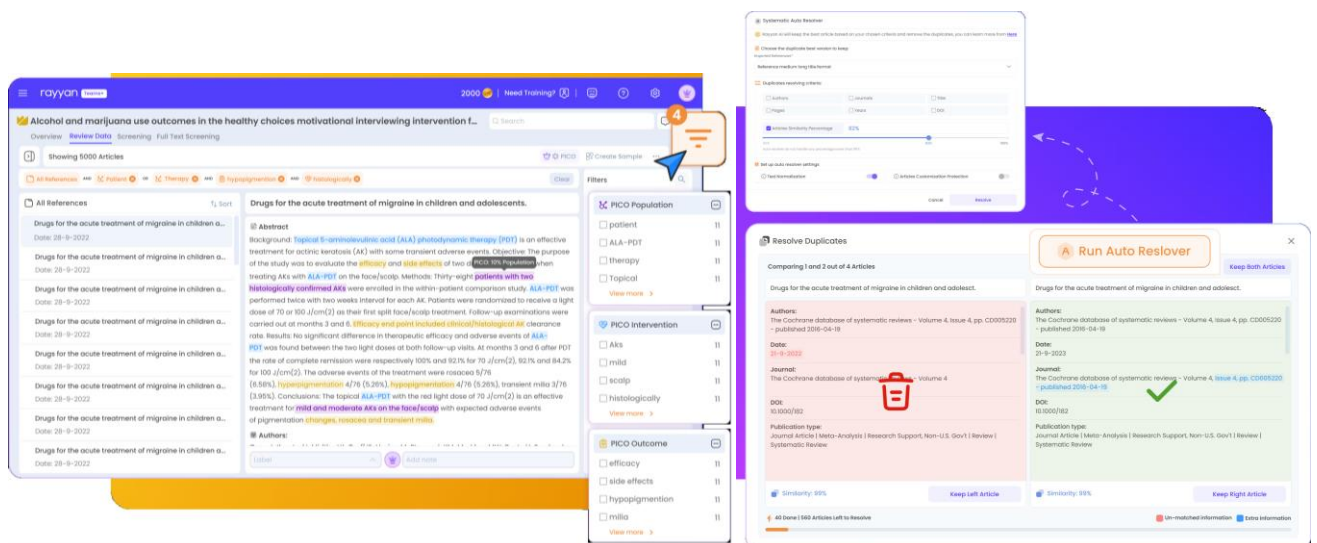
Systematic Auto Resolver

Rayyan AI will keep the best article based on your chosen criteria and remove the duplicates, you can learn more from Here

Choose the duplicate best version to keep

Reference medium long title format

Duplicates resolving criteria

Authors
Journals
Title
Pages
Years
DOI

Articles Similarity Percentage
82%

Set up auto resolver settings

Text Normalization
Articles Customization Protection

Cancel
Resolve

rayyan

2000
Need Training?

Alcohol and marijuana use outcomes in the healthy choices motivational interviewing intervention f...
Search

Overview
Review Data
Screening
Full Text Screening

Showing 5000 Articles

PICO
Create Sample

4

All References
AND
Patient
OR
Therapy
AND
hypopigmentation
AND
histologically
Clear

Filters

All References
Sort

Drugs for the acute treatment of migraine in children and ad...
Date: 28-9-2022

Drugs for the acute treatment of migraine in children and ad...
Date: 28-9-2022

Drugs for the acute treatment of migraine in children and ad...
Date: 28-9-2022

Drugs for the acute treatment of migraine in children and ad...
Date: 28-9-2022

Drugs for the acute treatment of migraine in children and ad...
Date: 28-9-2022

Drugs for the acute treatment of migraine in children and ad...
Date: 28-9-2022

Drugs for the acute treatment of migraine in children and ad...
Date: 28-9-2022

Drugs for the acute treatment of migraine in children and ad...
Date: 28-9-2022

Drugs for the acute treatment of migraine in children and adolescents.

Abstract
Background: Topical 5-aminolevulinic acid (ALA) photodynamic therapy (PDT) is an effective treatment for actinic keratosis (AK) with some transient adverse events. Objective: The purpose of the study was to evaluate the efficacy and side effects of two di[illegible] when treating AKs with ALA-PDT on the face/scalp. Methods: Thirty-eight patients with two histologically confirmed AKs were enrolled in the within-patient comparison study. ALA-PDT was performed twice with two weeks interval for each AK. Patients were randomized to receive a light dose of 70 or 100 J/cm(2) as their first split face/scalp treatment. Follow-up examinations were carried out at months 3 and 6. Efficacy end point included clinical/histological AK clearance rate. Results: No significant difference in therapeutic efficacy and adverse events of ALA-PDT was found between the two light doses at both follow-up visits. At months 3 and 6 after PDT the rate of complete remission were respectively 100% and 92.1% for 70 J/cm(2), 92.1% and 84.2% for 100 J/cm(2). The adverse events of the treatment were rosacea 5/76 (6.58%), hypopigmentation 4/76 (5.26%), hyperpigmentation 4/76 (5.26%), transient milia 3/76 (3.95%). Conclusions: The topical ALA-PDT with the red light dose of 70 J/cm(2) is an effective treatment for mild and moderate AKs on the face/scalp with expected adverse events of pigmentation changes, rosacea and transient milia.

PICO: 10% Population

Authors:

Label
Add note

PICO Population
patient 11
ALA-PDT 11
therapy 11
Topical 11
View more

PICO Intervention
Aks 11
mild 11
scalp 11
histologically 11
View more

PICO Outcome
efficacy 11
side effects 11
hypopigmentation 11
milia 11
View more

Resolve Duplicates

Run Auto Reslover

Comparing 1 and 2 out of 4 Articles
Keep Both Articles

Drugs for the acute treatment of migraine in children and adolesct.

Drugs for the acute treatment of migraine in children and adolesct.

Authors:
The Cochrane database of systematic reviews - Volume 4, Issue 4, pp. CD005220 - published 2016-04-18

Date:
21-9-2022

Journal:
The Cochrane database of systematic reviews - Volume 4

DOI:
10.1000/182

Publication type:
Journal Article | Meta-Analysis | Research Support, Non-U.S. Gov't | Review | Systematic Review

Similarity: 99%
Keep Left Article

Authors:
The Cochrane database of systematic reviews - Volume 4, Issue 4, pp. CD005220 - published 2016-04-18

Date:
21-9-2023

Journal:
The Cochrane database of systematic reviews - Volume 4, Issue 4, pp. CD005220 - published 2016-04-18

DOI:
10.1000/182

Publication type:
Journal Article | Meta-Analysis | Research Support, Non-U.S. Gov't | Review | Systematic Review

Similarity: 99%
Keep Right Article

40 Done | 560 Articles Left to Resolve

Un-matched information
Extra information